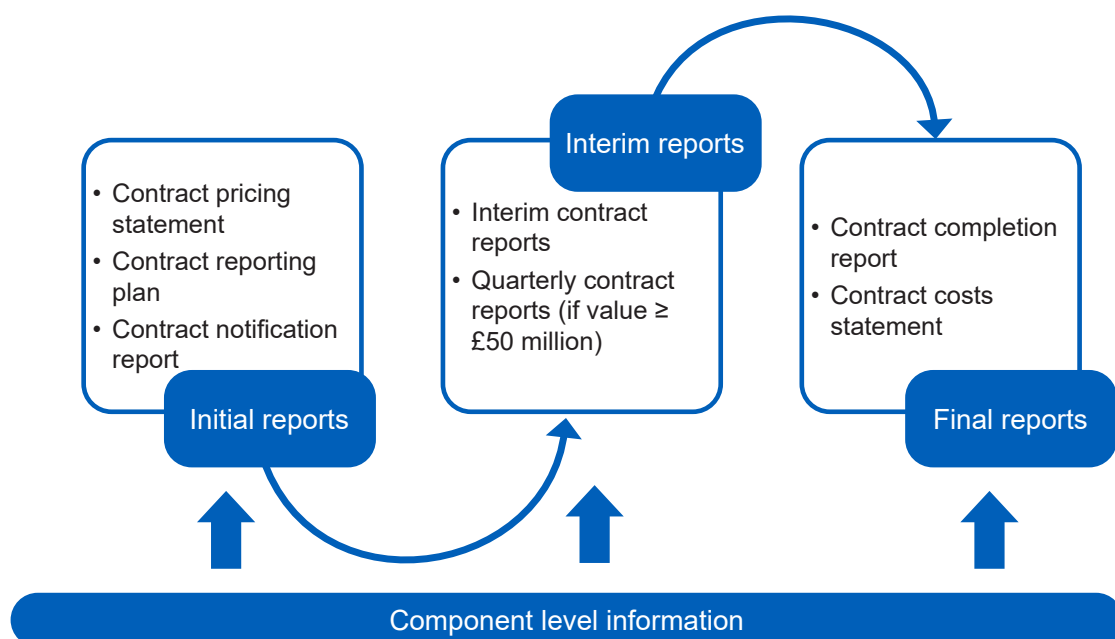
Interim reports

- Contract pricing statement
- Contract reporting plan
- Contract notification report

Initial reports

- Interim contract reports
- Quarterly contract reports (if value ≥ £50 million)

- Contract completion report
- Contract costs statement

Final reports

Component level information